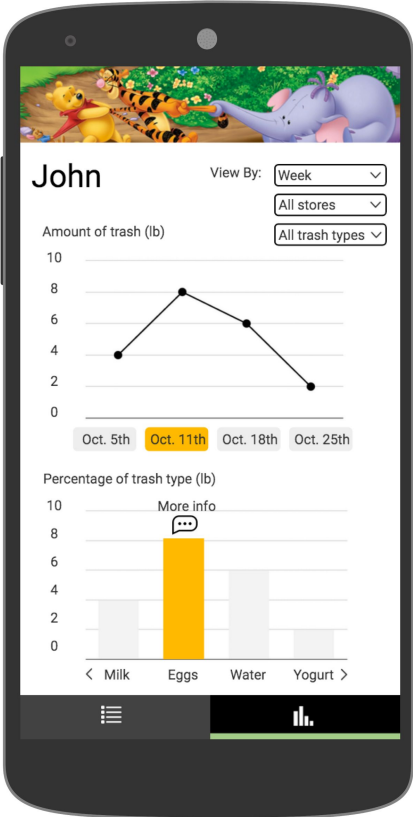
John

View By: Week
All stores
All trash types

Amount of trash (lb)

10
8
6
4
2
0

Oct. 5th Oct. 11th Oct. 18th Oct. 25th

Percentage of trash type (lb)

10
8
6
4
2
0

More info

< Milk Eggs Water Yogurt >